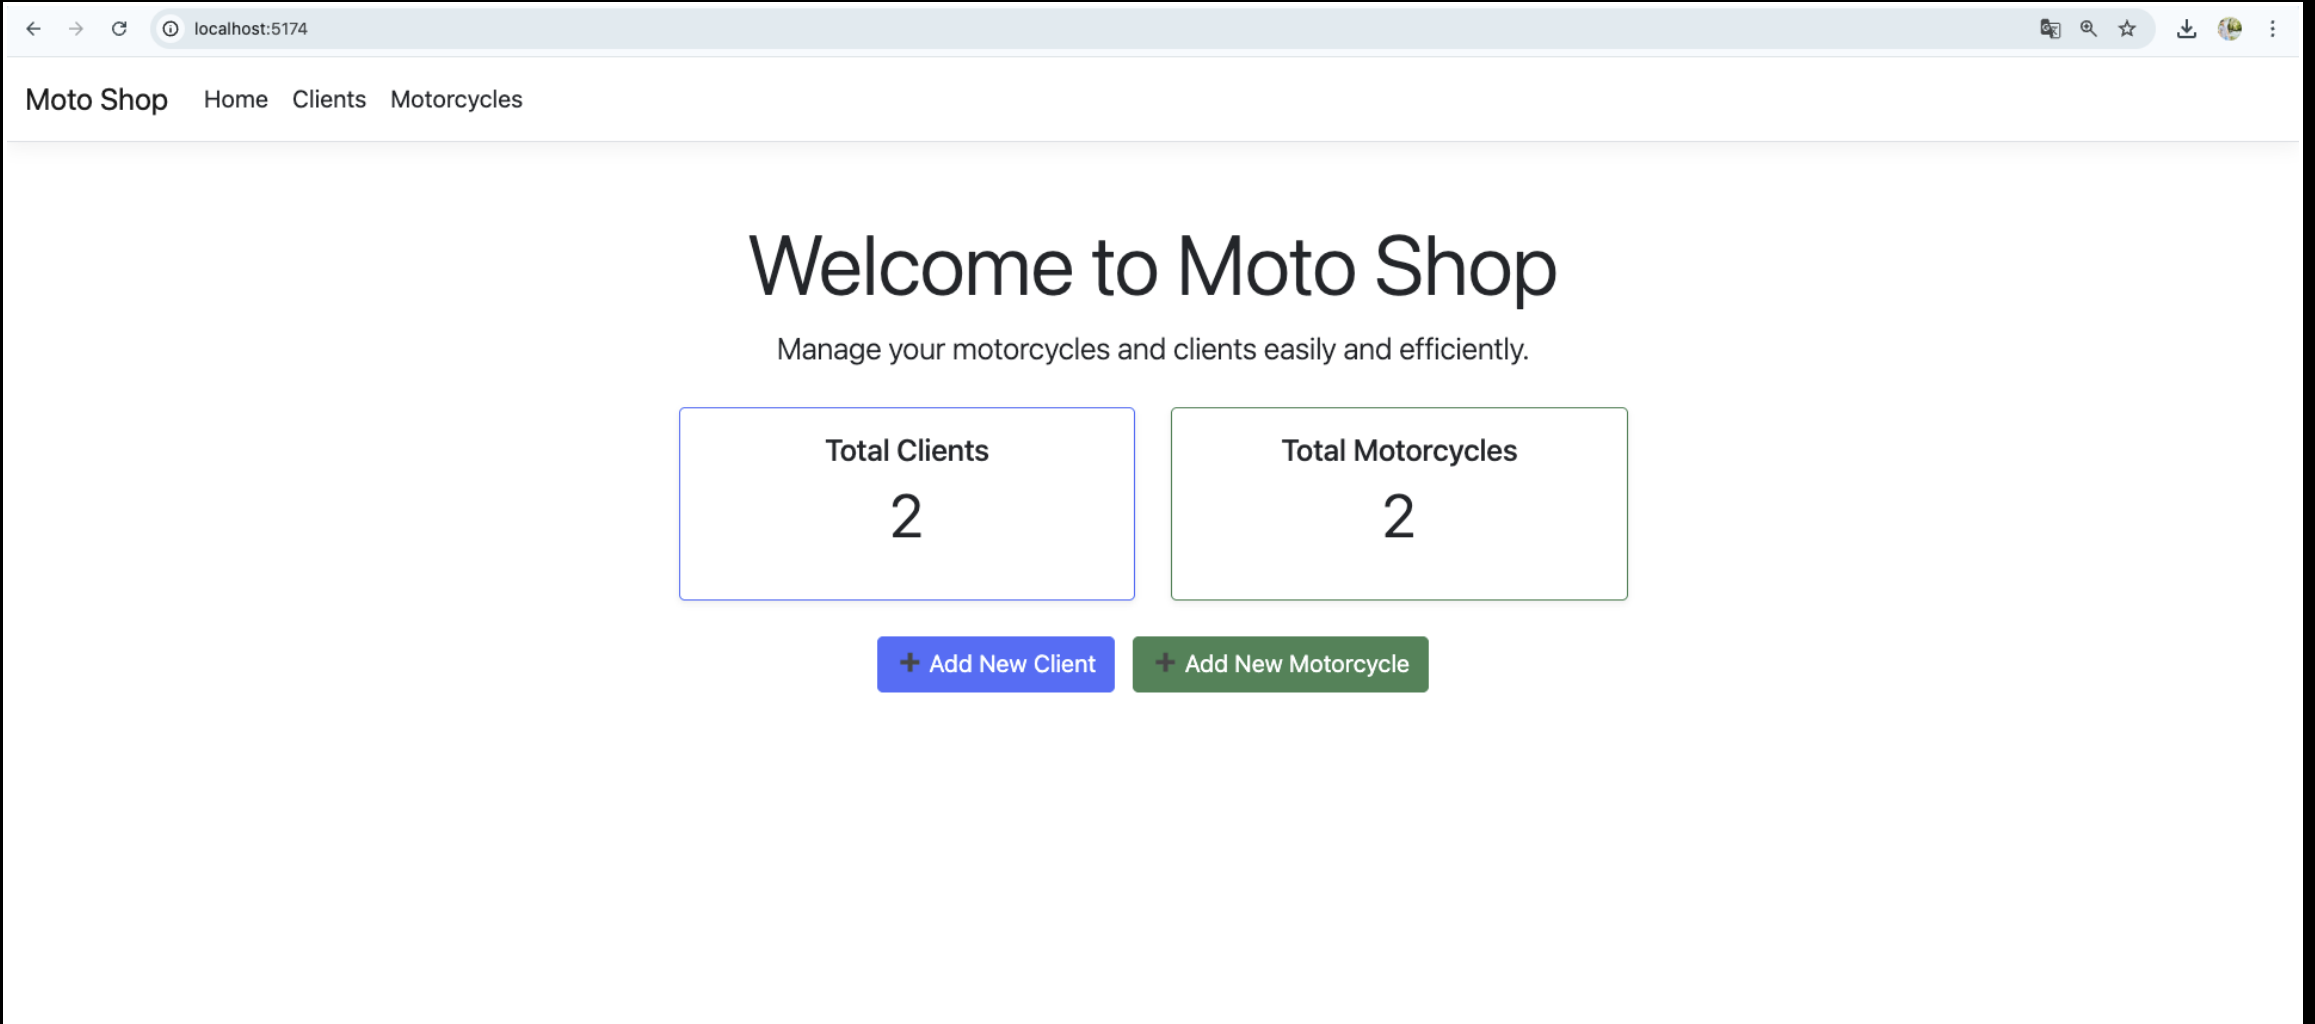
localhost:5174

Moto Shop Home Clients Motorcycles

Welcome to Moto Shop

Manage your motorcycles and clients easily and efficiently.

Total Clients
2

Total Motorcycles
2

+ Add New Client
+ Add New Motorcycle